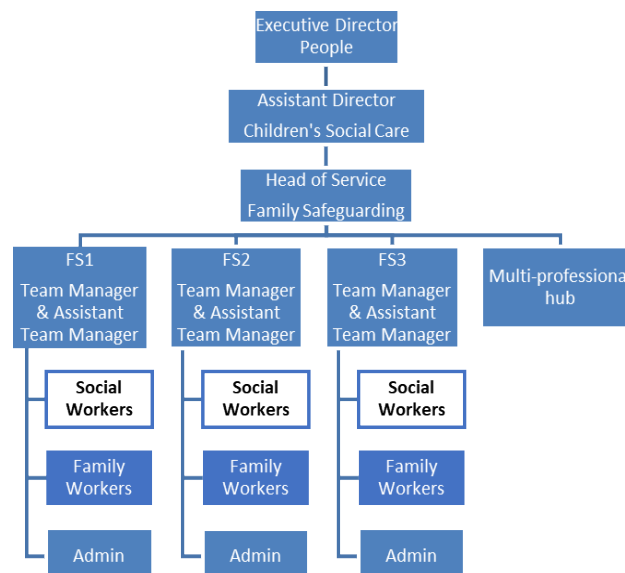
Executive Director
People

Assistant Director
Children's Social Care

Head of Service
Family Safeguarding

FS1
Team Manager & Assistant Team Manager

Social Workers

Family Workers

Admin

FS2
Team Manager & Assistant Team Manager

Social Workers

Family Workers

Admin

FS3
Team Manager & Assistant Team Manager

Social Workers

Family Workers

Admin

Multi-professiona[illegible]
hub